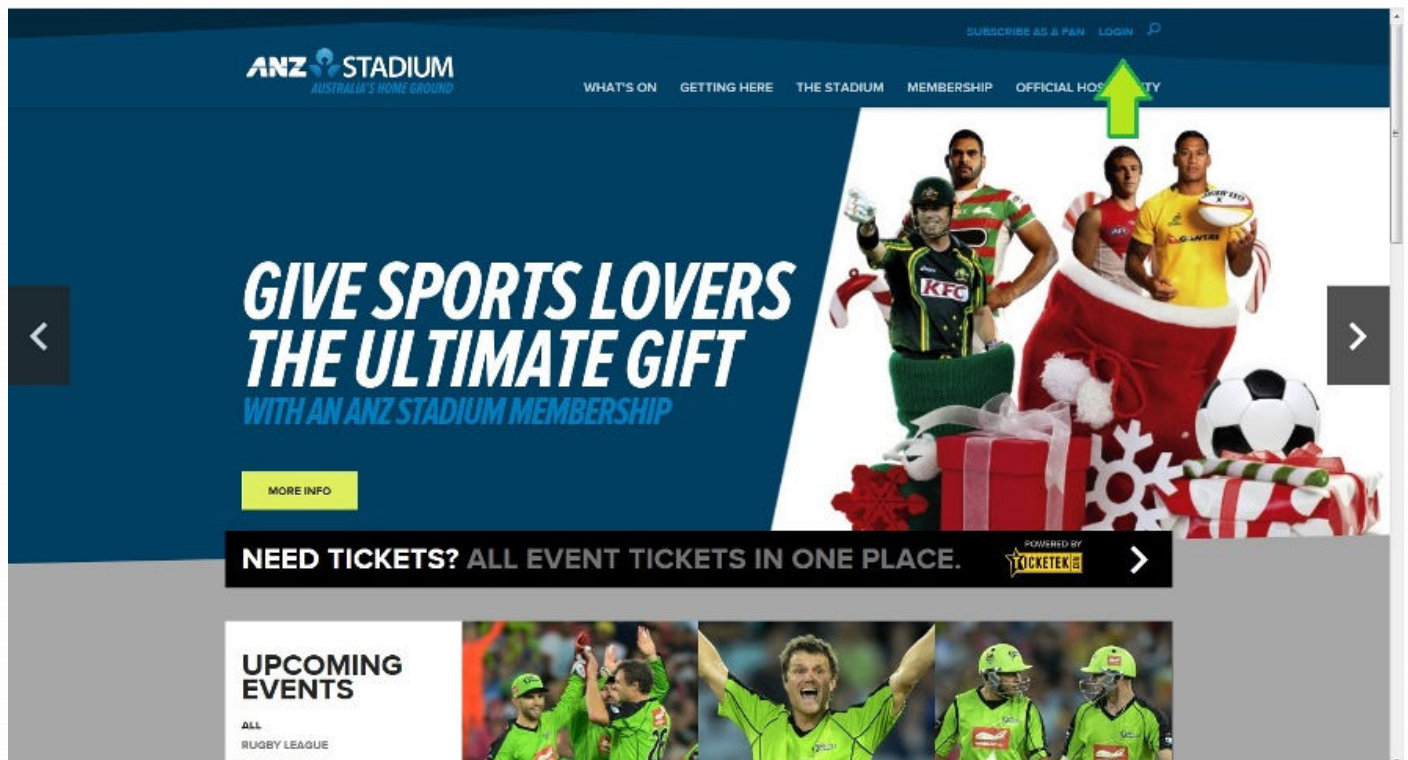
SUBSCRIBE AS A FAN LOGIN

ANZ STADIUM
AUSTRALIA'S HOME GROUND

WHAT'S ON GETTING HERE THE STADIUM MEMBERSHIP OFFICIAL HOS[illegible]TY

GIVE SPORTS LOVERS THE ULTIMATE GIFT
WITH AN ANZ STADIUM MEMBERSHIP

MORE INFO

KFC

QANTAS

NEED TICKETS? ALL EVENT TICKETS IN ONE PLACE.

POWERED BY TICKETEK

UPCOMING EVENTS

ALL
RUGBY LEAGUE